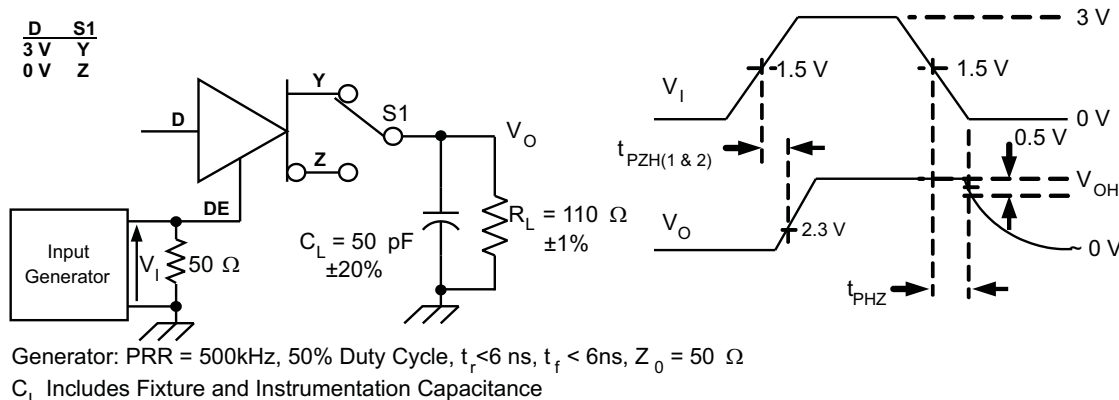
| D | S1 |
|---|---|
| 3 V | Y |
| 0 V | Z |

D

Y

S1

Z

$V_O$

DE

Input Generator

$V_I$

50 Ω

$C_L$ = 50 pF ±20%

$R_L$ = 110 Ω ±1%

3 V

$V_I$

1.5 V

1.5 V

0 V

0.5 V

$t_{PZH(1 \& 2)}$

$V_{OH}$

$V_O$

2.3 V

~ 0 V

$t_{PHZ}$

Generator: PRR = 500kHz, 50% Duty Cycle, $t_r$<6 ns, $t_f$ < 6ns, $Z_0$ = 50 Ω

$C_L$ Includes Fixture and Instrumentation Capacitance